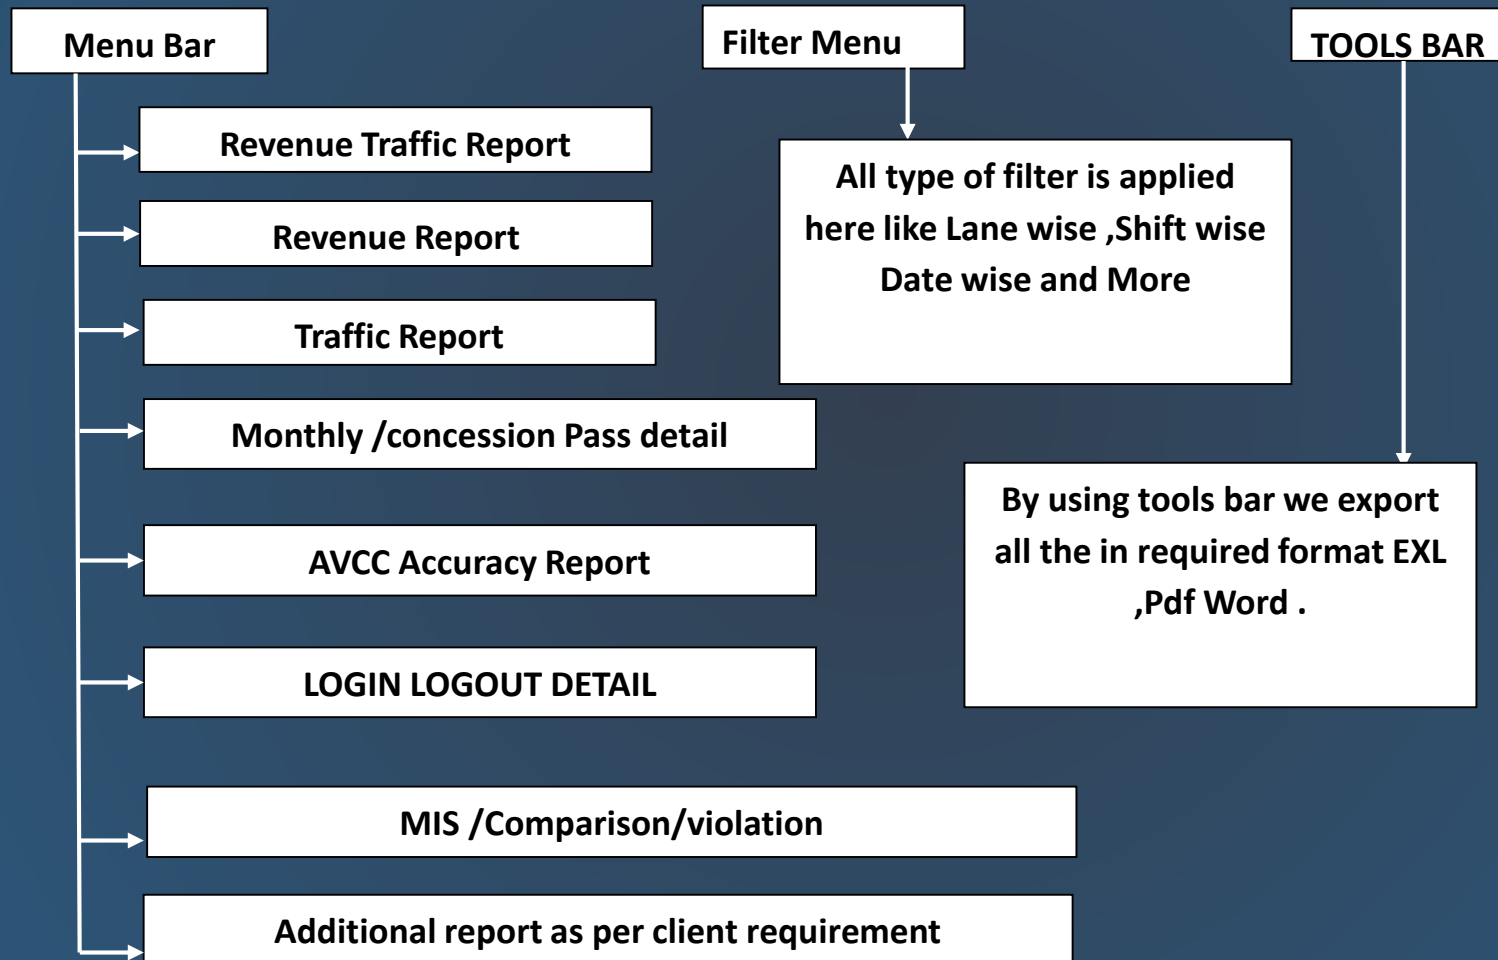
Menu Bar

Filter Menu

TOOLS BAR

Revenue Traffic Report

Revenue Report

Traffic Report

Monthly /concession Pass detail

AVCC Accuracy Report

LOGIN LOGOUT DETAIL

MIS /Comparison/violation

Additional report as per client requirement

All type of filter is applied here like Lane wise ,Shift wise Date wise and More

By using tools bar we export all the in required format EXL ,Pdf Word .